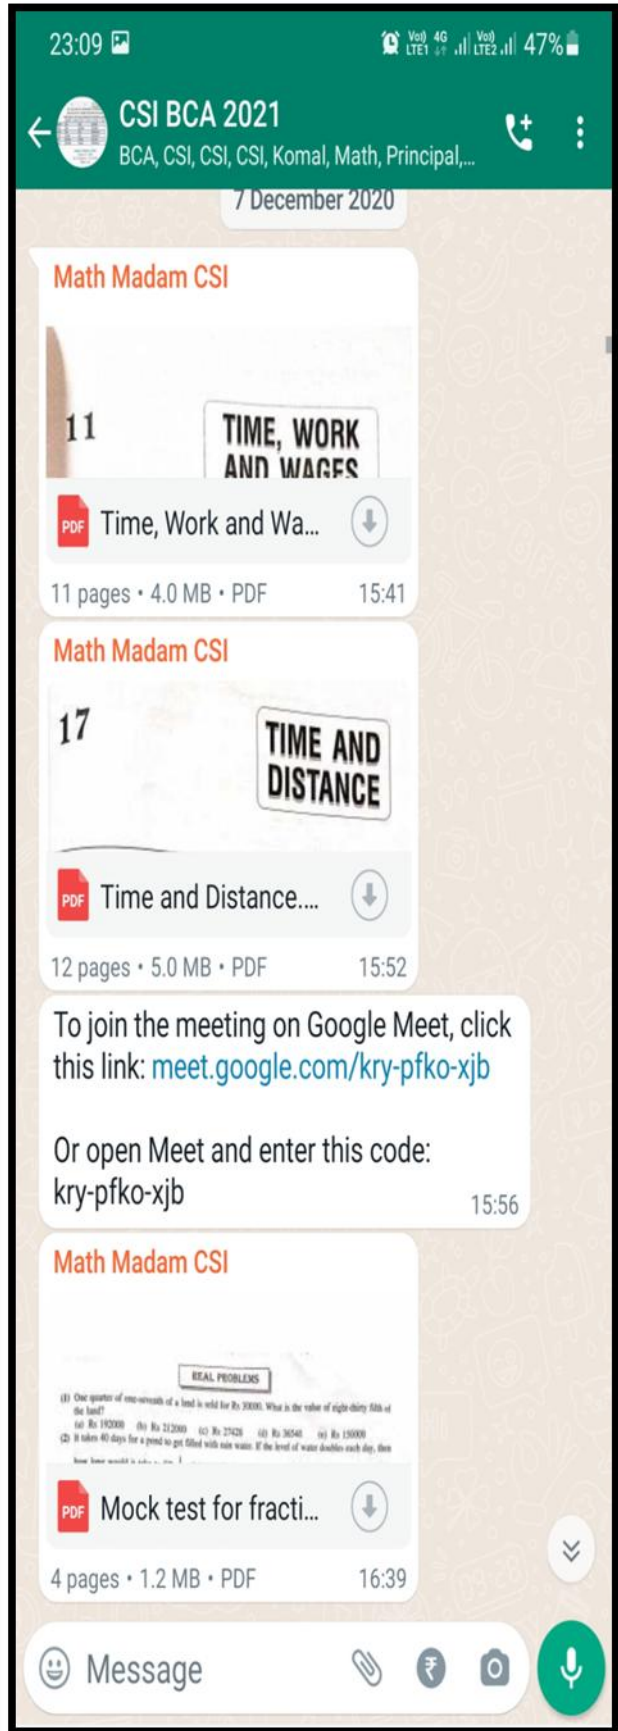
23:09

Vo) 4G LTE1 Vo) LTE2 47%

CSI BCA 2021
BCA, CSI, CSI, CSI, Komal, Math, Principal,...

7 December 2020

Math Madam CSI

11

TIME, WORK AND WAGES

PDF Time, Work and Wa...

11 pages • 4.0 MB • PDF 15:41

Math Madam CSI

17

TIME AND DISTANCE

PDF Time and Distance....

12 pages • 5.0 MB • PDF 15:52

To join the meeting on Google Meet, click this link: meet.google.com/kry-pfko-xjb

Or open Meet and enter this code: kry-pfko-xjb 15:56

Math Madam CSI

REAL PROBLEMS

(1) One quarter of one-sevenths of a land is sold for Rs 30000. What is the value of eight-thirty fifth of the land?
(a) Rs 192000 (b) Rs 212000 (c) Rs 27428 (d) Rs 36540 (e) Rs 150000
(2) It takes 40 days for a pond to get filled with rain water. If the level of water doubles each day, then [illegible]

PDF Mock test for fracti...

4 pages • 1.2 MB • PDF 16:39

Message